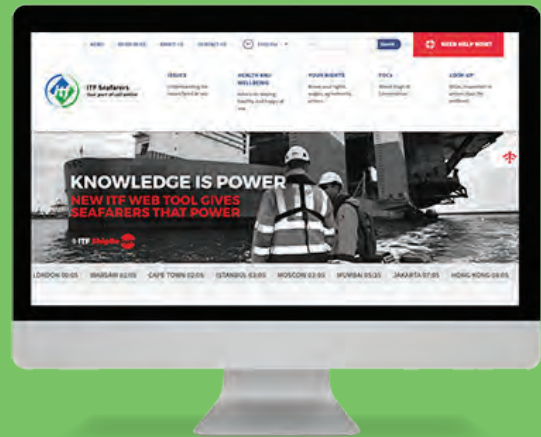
NEWS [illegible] ABOUT US CONTACT US English

Search

NEED HELP NOW?

ITF Seafarers
Your port of call online

ISSUES
Understanding the issues faced at sea

HEALTH AND WELLBEING
Advice on staying healthy and happy at sea

YOUR RIGHTS
Know your rights, wages, agreements, welfare

FOCs
About flags of convenience

LOOK UP
Wages, inspectors or welfare close by, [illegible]

KNOWLEDGE IS POWER
NEW ITF WEB TOOL GIVES SEAFARERS THAT POWER

ITF Seafarers

LONDON 00:05 WARSAW 02:05 CAPE TOWN 02:05 ISTANBUL 03:05 MOSCOW 03:05 MUMBAI 05:35 JAKARTA 07:05 HONG KONG 08:05